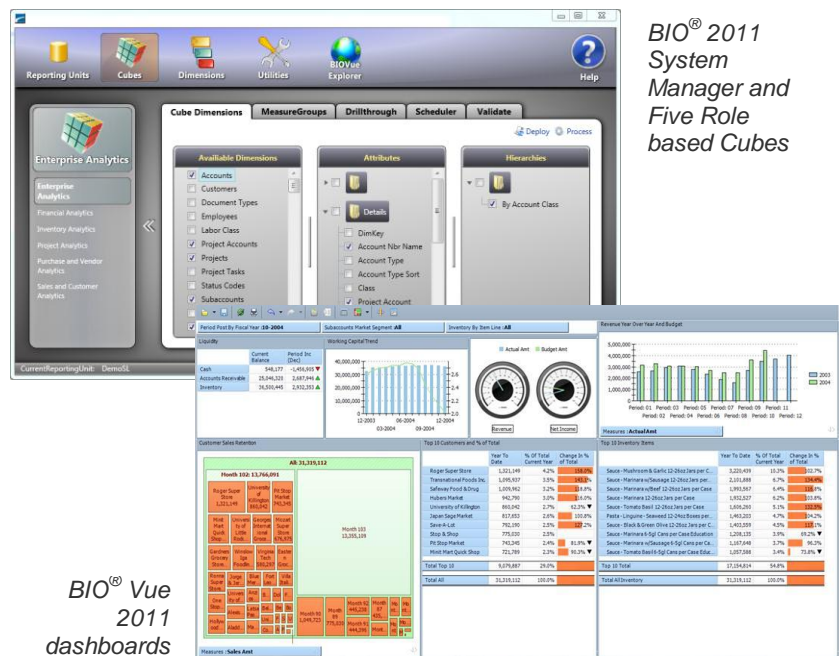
BIO® 2011 System Manager and Five Role based Cubes

Reporting Units
Cubes
Dimensions
Utilities
BIOVue Explorer
Help

Enterprise Analytics
Enterprise Analytics
Financial Analytics
Inventory Analytics
Project Analytics
Purchase and Vendor Analytics
Sales and Customer Analytics

CurrentReportingUnit: DemoSL

Cube Dimensions
MeasureGroups
Drillthrough
Scheduler
Validate
Deploy
Process

Avaliable Dimensions
Accounts
Customers
Document Types
Employees
Labor Class
Project Accounts
Projects
Project Tasks
Status Codes
Subaccounts

Attributes
Details
DimKey
Account Nbr Name
Account Type
Account Type Sort
Class
Project Account

Hierarchies
By Account Class

Period Post By Fiscal Year :10-2004
Subaccounts Market Segment :All
Inventory By Item Line :All

Liquidity
| | Current Balance | Period Inc (Dec) |
|---|---|---|
| Cash | 548,177 | -1,456,905 |
| Accounts Receivable | 25,546,325 | 2,687,446 |
| Inventory | 36,500,445 | 2,932,353 |

Working Capital Trend
40,000,000
30,000,000
20,000,000
10,000,000
0
12-2003
03-2004
06-2004
09-2004
12-2004
2.6
2.4
2.2
2.0

Actual Amt
Budget Amt
Revenue
Net Income

Revenue Year Over Year And Budget
5,000,000
4,000,000
3,000,000
2,000,000
1,000,000
0
Period: 01
Period: 02
Period: 03
Period: 04
Period: 05
Period: 06
Period: 07
Period: 08
Period: 09
Period: 10
Period: 11
Period: 12
2003
2004
Measures :ActualAmt

Customer Sales Retention
All: 31,319,112
Month 102: 13,766,091
Month 103 13,355,109

Top 10 Customers and % of Total
| | Year To Date | % Of Total Current Year | Change In % of Total |
|---|---|---|---|
| Roger Super Store | 1,321,149 | 4.2% | 158.2% |
| Transnational Foods Inc. | 1,095,937 | 3.5% | 140.1% |
| Safeway Food & Drug | 1,009,962 | 3.2% | 128.8% |
| Hubers Market | 942,790 | 3.0% | 116.0% |
| University of Killington | 865,042 | 2.7% | 62.5% |
| Japan Saga Market | 817,653 | 2.6% | 100.8% |
| Save-A-Lot | 792,190 | 2.5% | 127.2% |
| Stop & Shop | 775,020 | 2.5% | |
| Pit Stop Market | 743,245 | 2.4% | 81.9% |
| Minit Mart Quick Shop | 721,789 | 2.3% | 90.3% |
| Total Top 10 | 9,079,897 | 29.0% | |
| Total All | 31,319,112 | 100.0% | |

Top 10 Inventory Items
| | Year To Date | % Of Total Current Year | Change In % of Total |
|---|---|---|---|
| Sauce - Mushroom & Garlic 12-26oz Jars per C... | 3,220,459 | 10.3% | 102.7% |
| Sauce - Marinara w/Sausage 12-26oz Jars per Case | 2,101,888 | 6.7% | 134.4% |
| Sauce - Marinara w/Beef 12-26oz Jars per Case | 1,993,557 | 6.4% | 118.8% |
| Sauce - Marinara 12-26oz Jars per Case | 1,932,527 | 6.2% | 103.8% |
| Sauce - Tomato Basil 12-26oz Jars per Case | 1,609,260 | 5.1% | 132.5% |
| Pesto - Linguine - Seaweed 12-24oz Boxes per... | 1,463,203 | 4.7% | 104.2% |
| Sauce - Black & Green Olive 12-26oz Jars per C... | 1,403,059 | 4.5% | 113.1% |
| Sauce - Marinara 6-5gl Cans per Case Education | 1,208,135 | 3.9% | 69.2% |
| Sauce - Marinara w/Sausage 6-5gl Cans per Ca... | 1,167,648 | 3.7% | 96.3% |
| Sauce - Tomato Basil 6-5gl Cans per Case Educ... | 1,057,098 | 3.4% | 73.8% |
| Top 10 Total | 17,154,814 | 54.8% | |
| Total All Inventory | 31,319,112 | 100.0% | |

Measures :Sales Amt

BIO® Vue 2011 dashboards